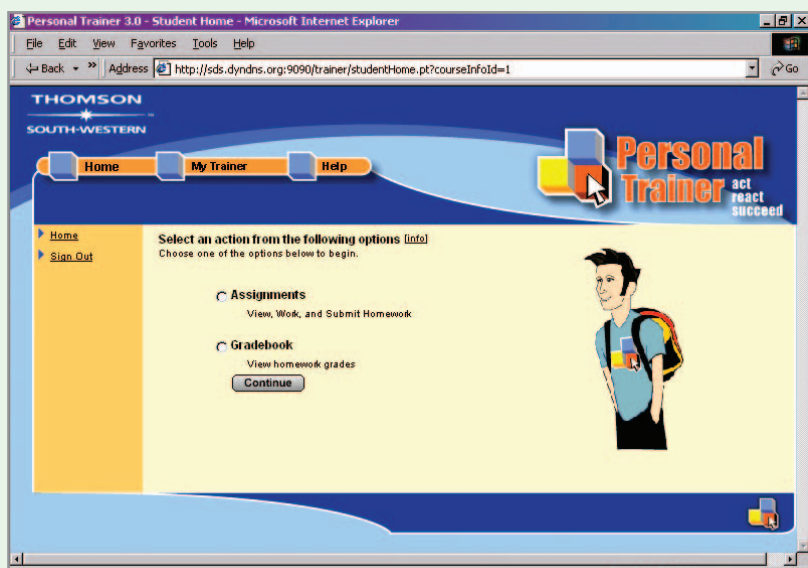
Personal Trainer 3.0 - Student Home - Microsoft Internet Explorer

File Edit View Favorites Tools Help

Back Address http://sds.dyndns.org:9090/trainer/studentHome.pt?courseInfoId=1 Go

THOMSON
SOUTH-WESTERN

Home My Trainer Help

Personal Trainer act react succeed

Home
Sign Out

Select an action from the following options [info]
Choose one of the options below to begin.

Assignments
View, Work, and Submit Homework

Gradebook
View homework grades

Continue